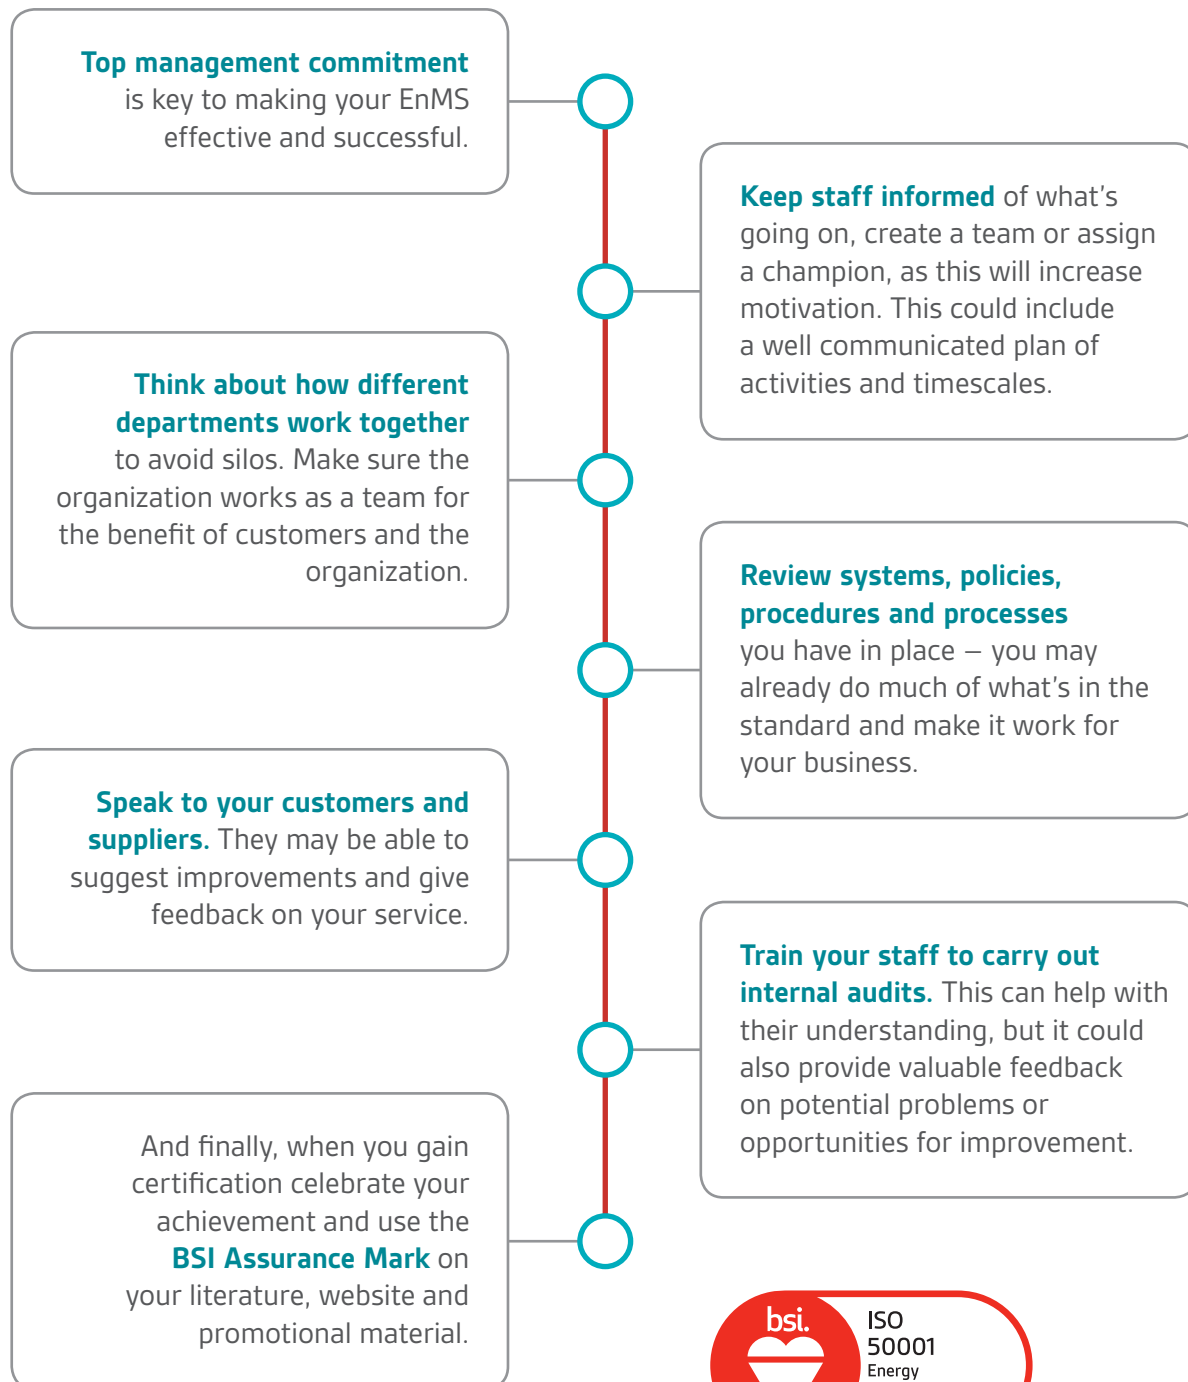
Top management commitment is key to making your EnMS effective and successful.

Keep staff informed of what's going on, create a team or assign a champion, as this will increase motivation. This could include a well communicated plan of activities and timescales.

Think about how different departments work together to avoid silos. Make sure the organization works as a team for the benefit of customers and the organization.

Review systems, policies, procedures and processes you have in place – you may already do much of what's in the standard and make it work for your business.

Speak to your customers and suppliers. They may be able to suggest improvements and give feedback on your service.

Train your staff to carry out internal audits. This can help with their understanding, but it could also provide valuable feedback on potential problems or opportunities for improvement.

And finally, when you gain certification celebrate your achievement and use the BSI Assurance Mark on your literature, website and promotional material.

bsi.

ISO 50001 Energy